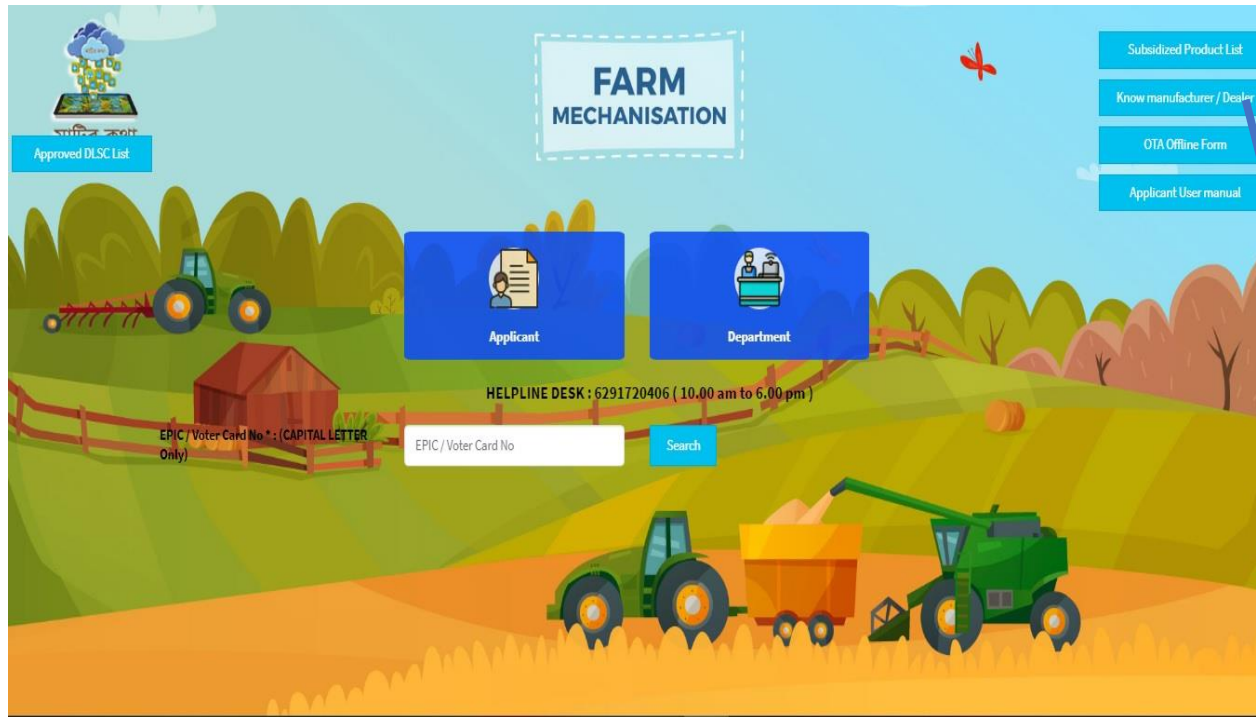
মাটির কথা

Approved DLSC List

FARM
MECHANISATION

Subsidized Product List

Know manufacturer / Dealer

OTA Offline Form

Applicant User manual

Applicant

Department

HELPLINE DESK : 6291720406 ( 10.00 am to 6.00 pm )

EPIC / Voter Card No * : (CAPITAL LETTER Only)

EPIC / Voter Card No

Search